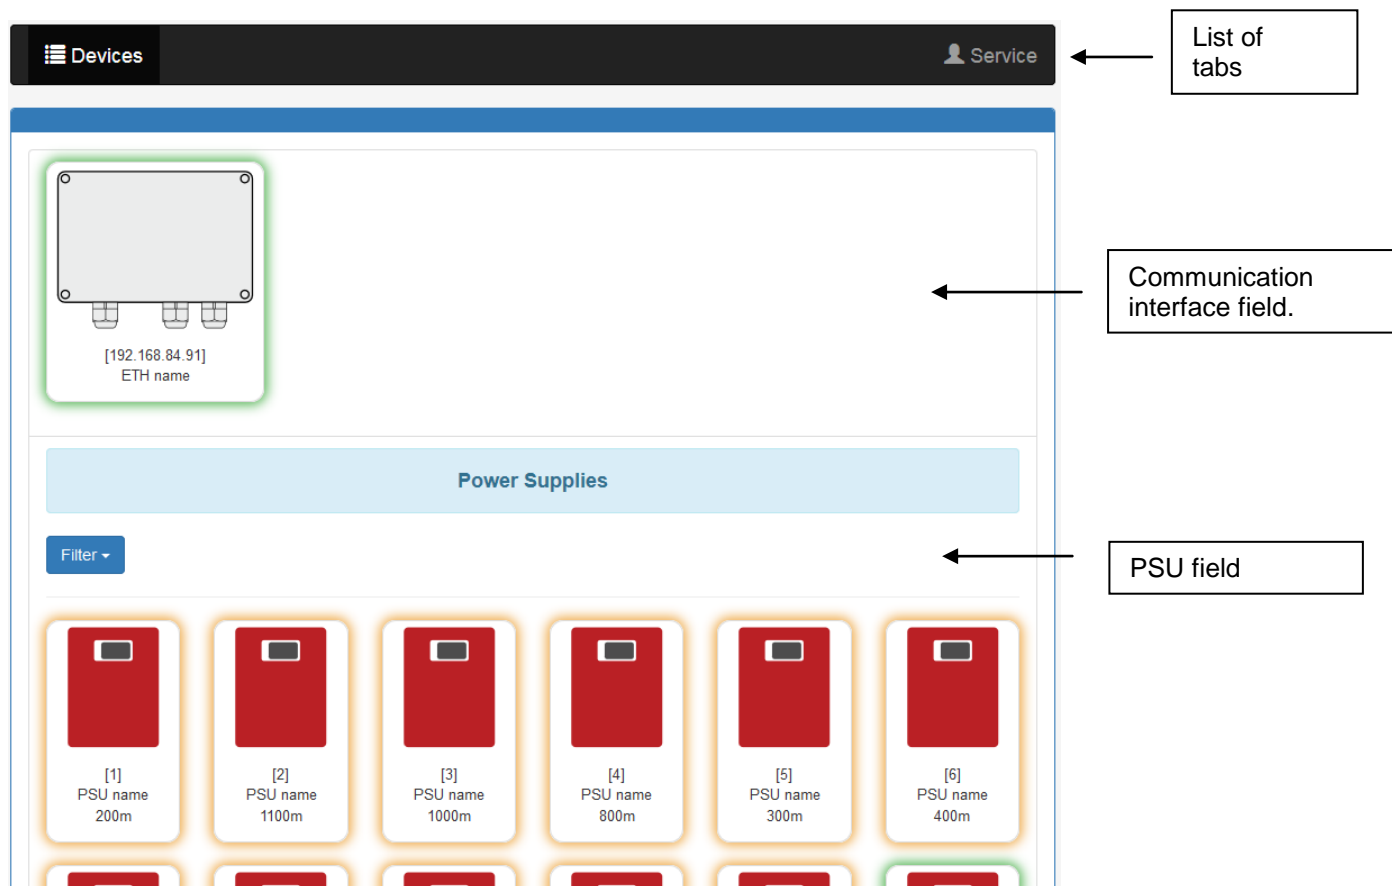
Devices

Service

List of tabs

[192.168.84.91]
ETH name

Communication interface field.

Power Supplies

Filter

PSU field

[1]
PSU name
200m

[2]
PSU name
1100m

[3]
PSU name
1000m

[4]
PSU name
800m

[5]
PSU name
300m

[6]
PSU name
400m